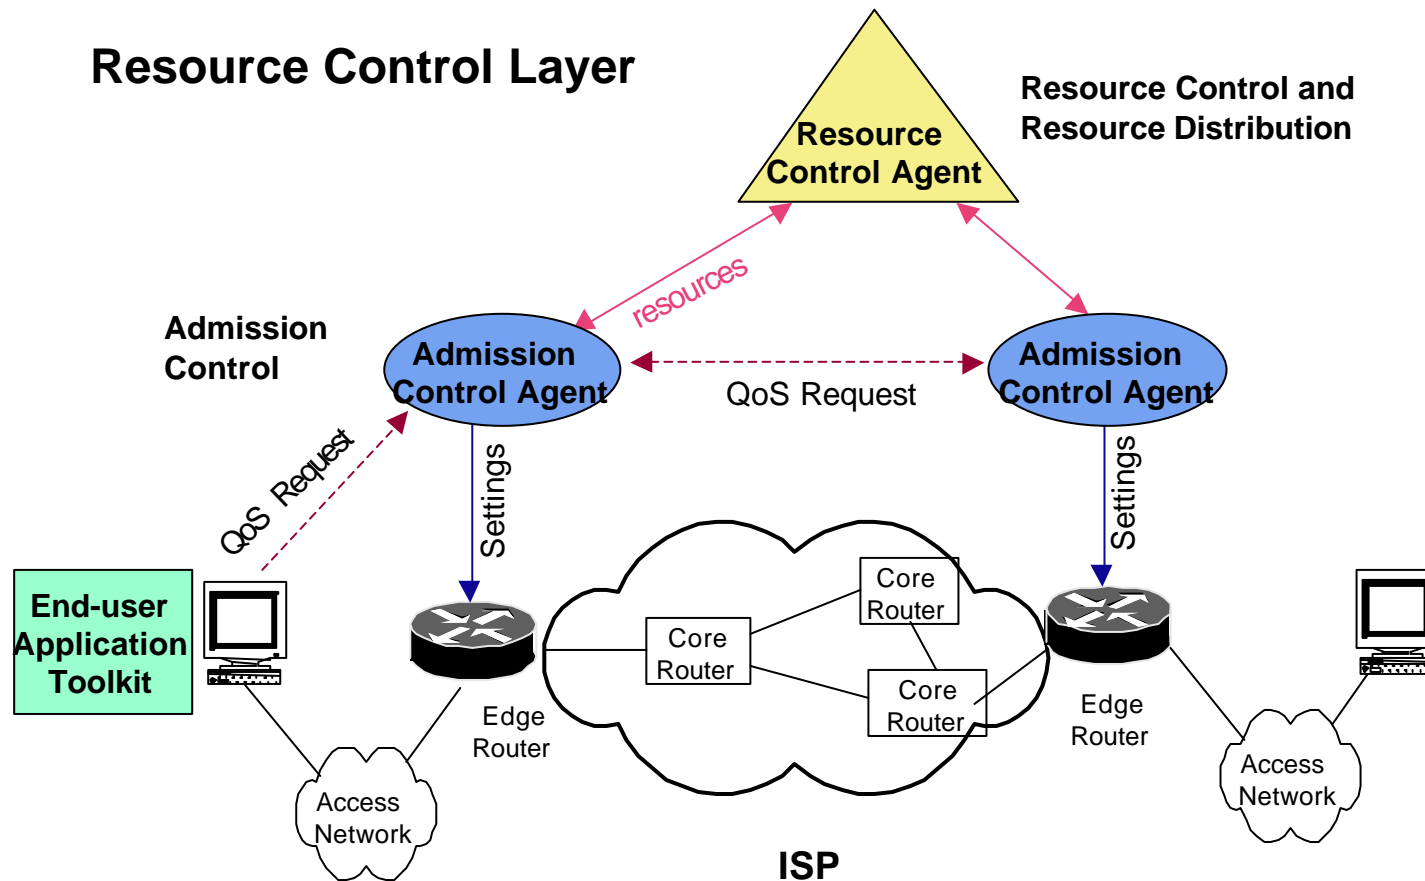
Resource Control Layer

Resource Control Agent

Resource Control and Resource Distribution

resources

Admission Control

Admission Control Agent

QoS Request

Admission Control Agent

QoS Request

Settings

Settings

End-user Application Toolkit

Core Router

Core Router

Core Router

Edge Router

Edge Router

Access Network

Access Network

ISP